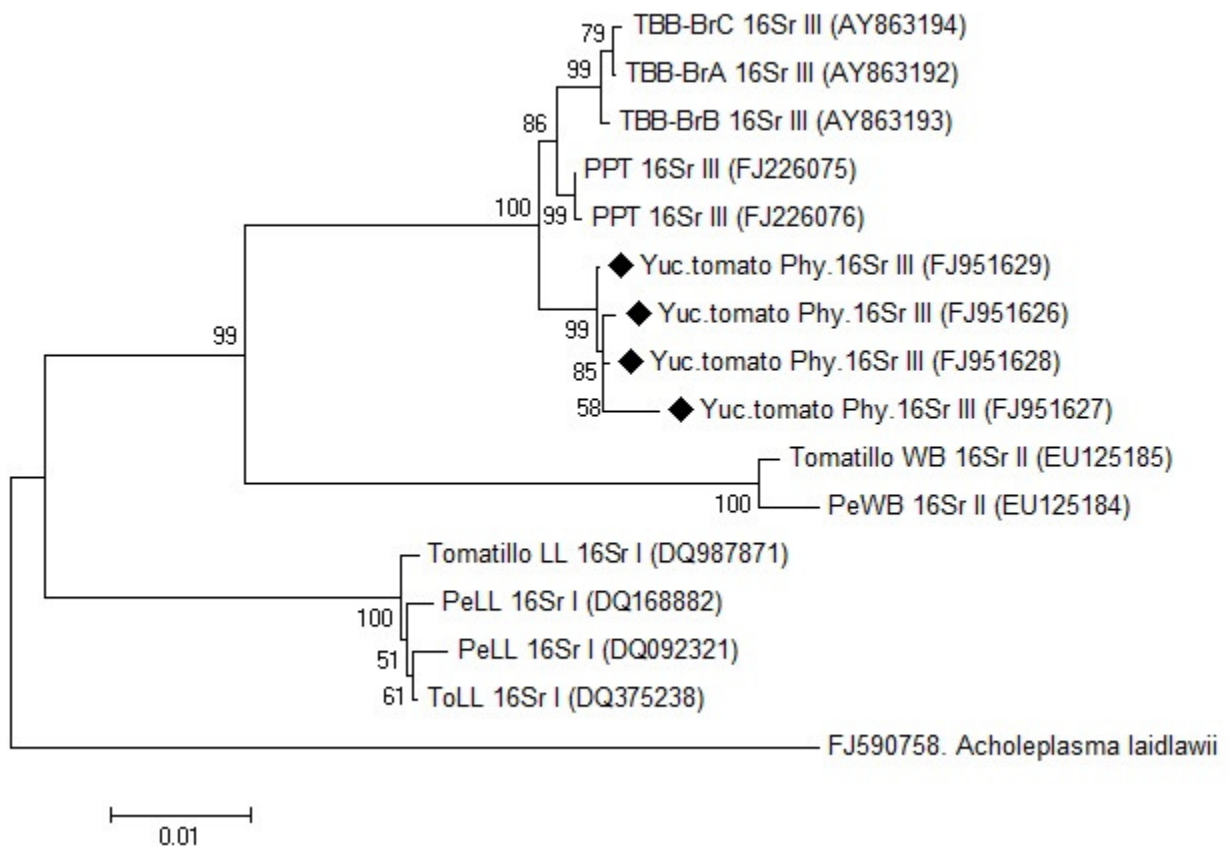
79
TBB-BrC 16Sr III (AY863194)
99
TBB-BrA 16Sr III (AY863192)
86
TBB-BrB 16Sr III (AY863193)
PPT 16Sr III (FJ226075)
100
99
PPT 16Sr III (FJ226076)
◆ Yuc.tomato Phy.16Sr III (FJ951629)
99
◆ Yuc.tomato Phy.16Sr III (FJ951626)
99
85
◆ Yuc.tomato Phy.16Sr III (FJ951628)
58
◆ Yuc.tomato Phy.16Sr III (FJ951627)
Tomatillo WB 16Sr II (EU125185)
100
PeWB 16Sr II (EU125184)
Tomatillo LL 16Sr I (DQ987871)
100
PeLL 16Sr I (DQ168882)
51
PeLL 16Sr I (DQ092321)
61
ToLL 16Sr I (DQ375238)
FJ590758. Acholeplasma laidlawii
0.01